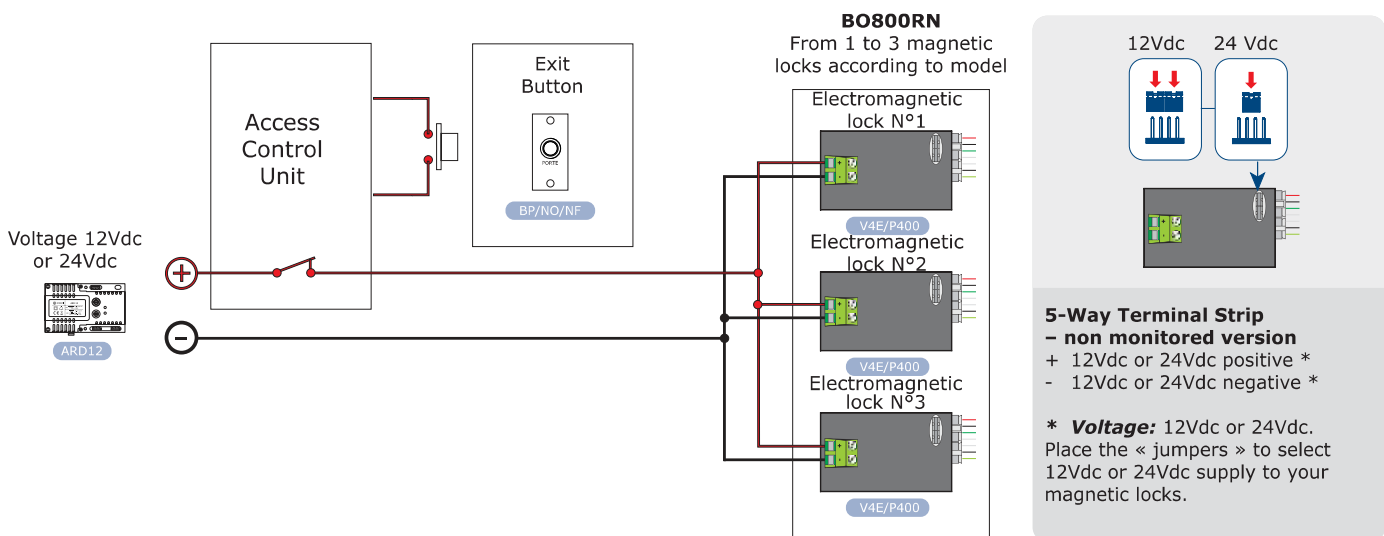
BO800RN
From 1 to 3 magnetic locks according to model

Access Control Unit

Exit Button

PORTE

BP/NO/NF

Electromagnetic lock N°1

V4E/P400

Electromagnetic lock N°2

V4E/P400

Electromagnetic lock N°3

V4E/P400

Voltage 12Vdc or 24Vdc

ARD12

+

-

12Vdc

24 Vdc

5-Way Terminal Strip – non monitored version
+ 12Vdc or 24Vdc positive *
- 12Vdc or 24Vdc negative *

* **Voltage:** 12Vdc or 24Vdc. Place the « jumpers » to select 12Vdc or 24Vdc supply to your magnetic locks.